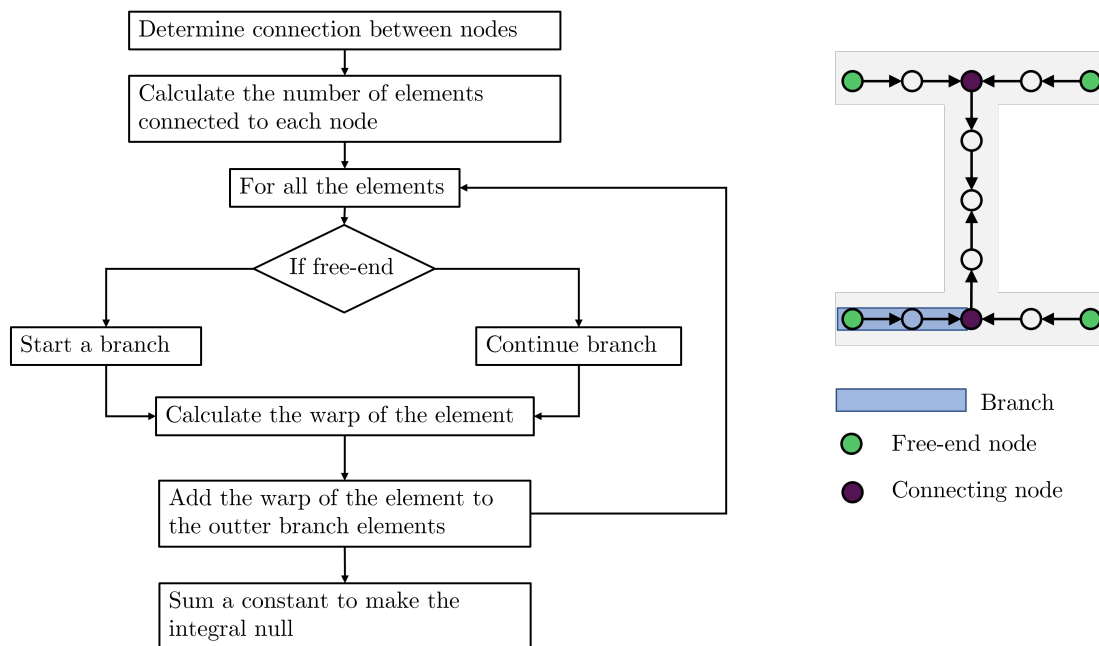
Determine connection between nodes

Calculate the number of elements connected to each node

For all the elements

If free-end

Start a branch

Continue branch

Calculate the warp of the element

Add the warp of the element to the outter branch elements

Sum a constant to make the integral null

Branch

Free-end node

Connecting node